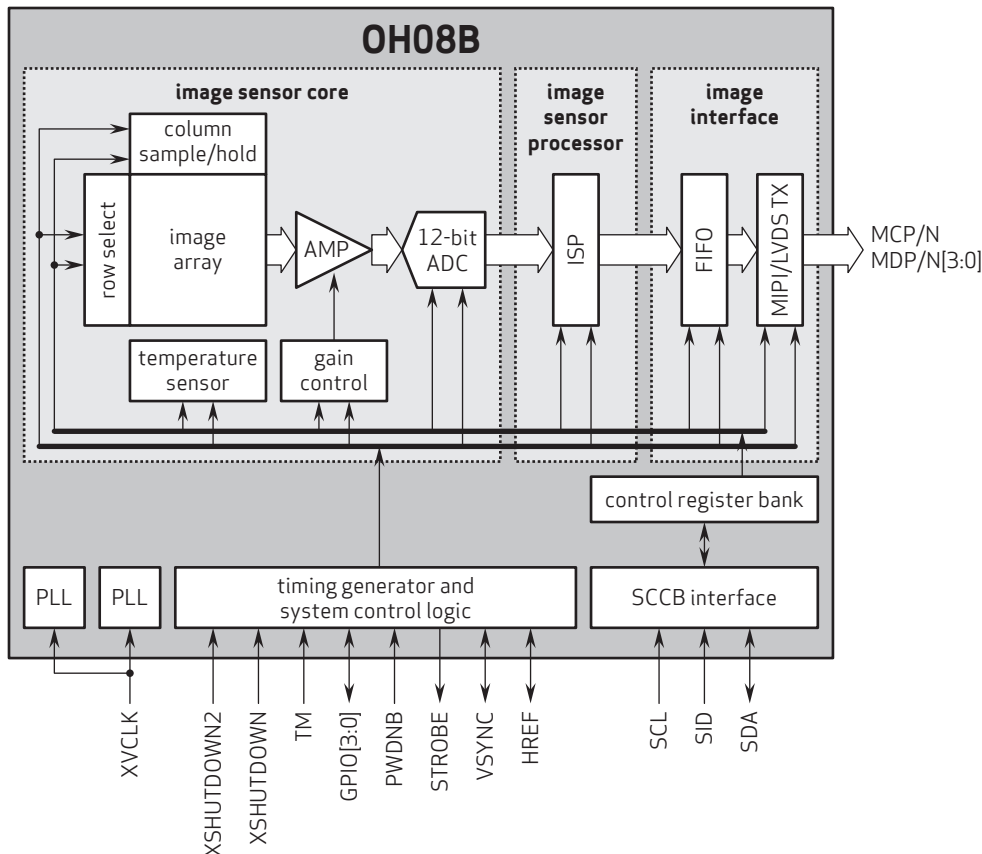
OH08B

image sensor core

image sensor processor

image interface

column sample/hold

row select

image array

AMP

12-bit ADC

ISP

FIFO

MIPI/LVDS TX

MCP/N
MDP/N[3:0]

temperature sensor

gain control

control register bank

PLL

PLL

timing generator and system control logic

SCCB interface

XVCLK

XSHUTDOWN2

XSHUTDOWN

TM

GPIO[3:0]

PWDNB

STROBE

VSYNC

HREF

SCL

SID

SDA